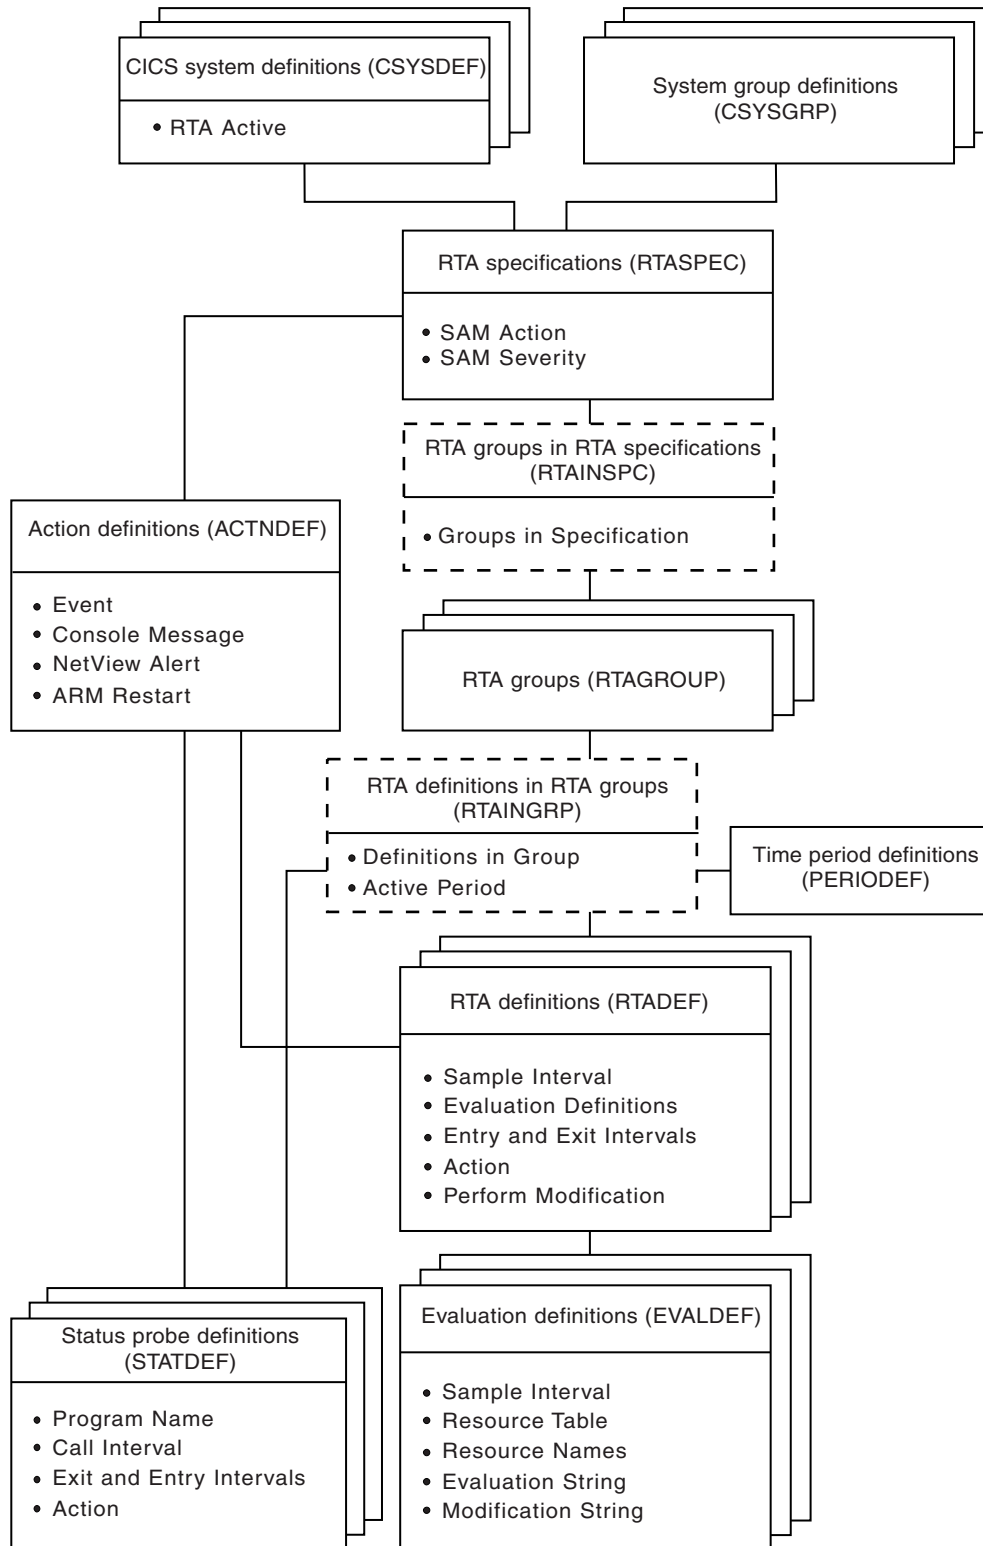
CICS system definitions (CSYSDEF)

• RTA Active

System group definitions (CSYSGRP)

RTA specifications (RTASPEC)

• SAM Action
• SAM Severity

RTA groups in RTA specifications (RTAINSPC)

• Groups in Specification

Action definitions (ACTNDEF)

• Event
• Console Message
• NetView Alert
• ARM Restart

RTA groups (RTAGROUP)

RTA definitions in RTA groups (RTAINGRP)

• Definitions in Group
• Active Period

Time period definitions (PERIODEF)

RTA definitions (RTADEF)

• Sample Interval
• Evaluation Definitions
• Entry and Exit Intervals
• Action
• Perform Modification

Status probe definitions (STATDEF)

• Program Name
• Call Interval
• Exit and Entry Intervals
• Action

Evaluation definitions (EVALDEF)

• Sample Interval
• Resource Table
• Resource Names
• Evaluation String
• Modification String